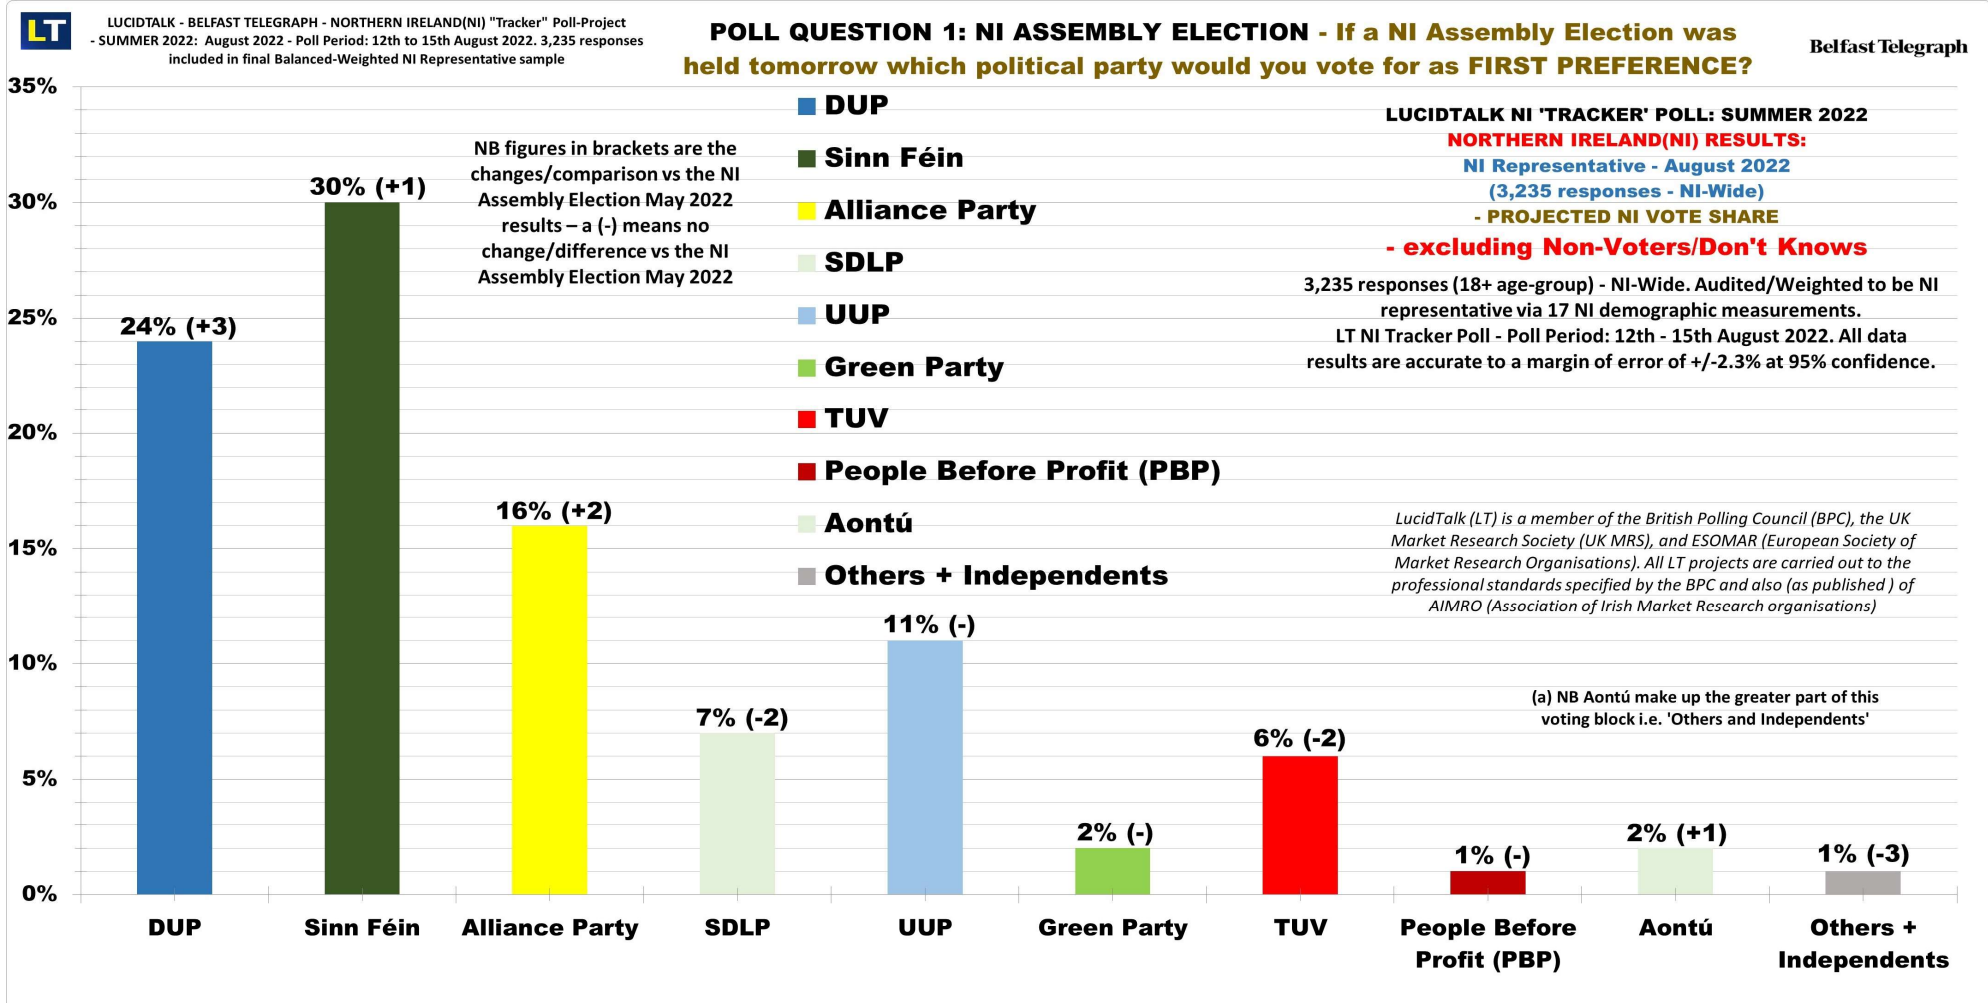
LT

LUCIDTALK - BELFAST TELEGRAPH - NORTHERN IRELAND(NI) "Tracker" Poll-Project - SUMMER 2022: August 2022 - Poll Period: 12th to 15th August 2022. 3,235 responses included in final Balanced-Weighted NI Representative sample

POLL QUESTION 1: NI ASSEMBLY ELECTION - If a NI Assembly Election was held tomorrow which political party would you vote for as FIRST PREFERENCE?

Belfast Telegraph

NB figures in brackets are the changes/comparison vs the NI Assembly Election May 2022 results – a (-) means no change/difference vs the NI Assembly Election May 2022

DUP
Sinn Féin
Alliance Party
SDLP
UUP
Green Party
TUV
People Before Profit (PBP)
Aontú
Others + Independents

LUCIDTALK NI 'TRACKER' POLL: SUMMER 2022
NORTHERN IRELAND(NI) RESULTS:
NI Representative - August 2022
(3,235 responses - NI-Wide)
- PROJECTED NI VOTE SHARE
- excluding Non-Voters/Don't Knows

3,235 responses (18+ age-group) - NI-Wide. Audited/Weighted to be NI representative via 17 NI demographic measurements. LT NI Tracker Poll - Poll Period: 12th - 15th August 2022. All data results are accurate to a margin of error of +/-2.3% at 95% confidence.

LucidTalk (LT) is a member of the British Polling Council (BPC), the UK Market Research Society (UK MRS), and ESOMAR (European Society of Market Research Organisations). All LT projects are carried out to the professional standards specified by the BPC and also (as published ) of AIMRO (Association of Irish Market Research organisations)

(a) NB Aontú make up the greater part of this voting block i.e. 'Others and Independents'

35%
30%
25%
20%
15%
10%
5%
0%

24% (+3)
30% (+1)
16% (+2)
7% (-2)
11% (-)
2% (-)
6% (-2)
1% (-)
2% (+1)
1% (-3)

DUP
Sinn Féin
Alliance Party
SDLP
UUP
Green Party
TUV
People Before Profit (PBP)
Aontú
Others + Independents